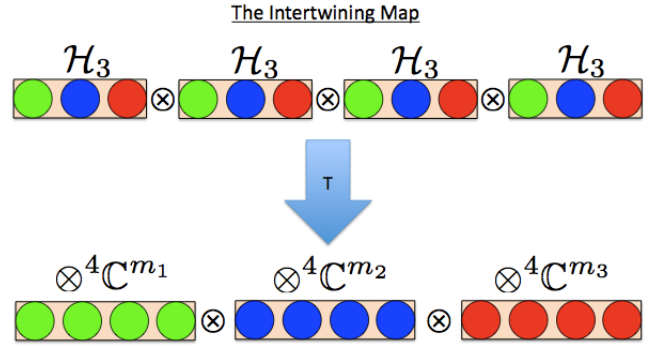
The Intertwining Map

$\mathcal{H}_3$ $\mathcal{H}_3$ $\mathcal{H}_3$ $\mathcal{H}_3$

$\otimes$ $\otimes$ $\otimes$

T

$\otimes^4\mathbb{C}^{m_1}$ $\otimes^4\mathbb{C}^{m_2}$ $\otimes^4\mathbb{C}^{m_3}$

$\otimes$ $\otimes$